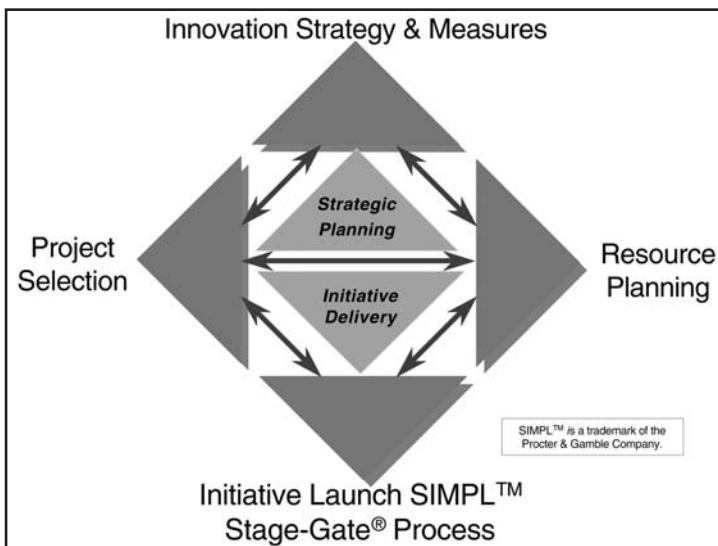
Innovation Strategy & Measures

Strategic Planning

Project Selection

Resource Planning

Initiative Delivery

SIMPL$^{TM}$ *is* a trademark of the Procter & Gamble Company.

Initiative Launch SIMPL$^{TM}$ Stage-Gate® Process